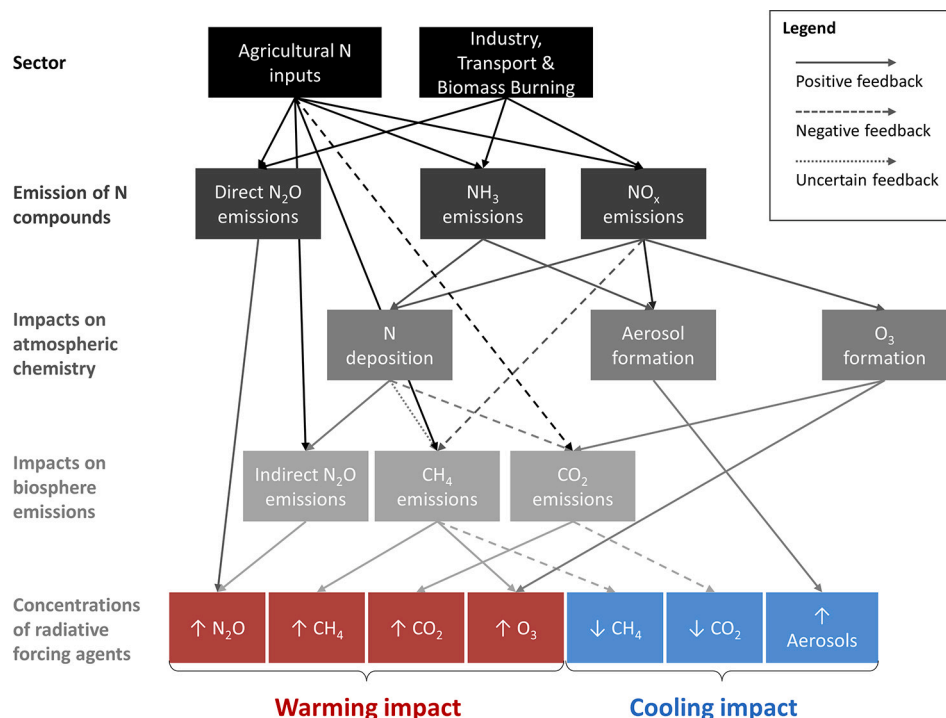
Legend

Positive feedback

Negative feedback

Uncertain feedback

Sector

Agricultural N inputs

Industry, Transport & Biomass Burning

Emission of N compounds

Direct $N_2O$ emissions

$NH_3$ emissions

$NO_x$ emissions

Impacts on atmospheric chemistry

N deposition

Aerosol formation

$O_3$ formation

Impacts on biosphere emissions

Indirect $N_2O$ emissions

$CH_4$ emissions

$CO_2$ emissions

Concentrations of radiative forcing agents

↑ $N_2O$

↑ $CH_4$

↑ $CO_2$

↑ $O_3$

↓ $CH_4$

↓ $CO_2$

↑ Aerosols

Warming impact

Cooling impact